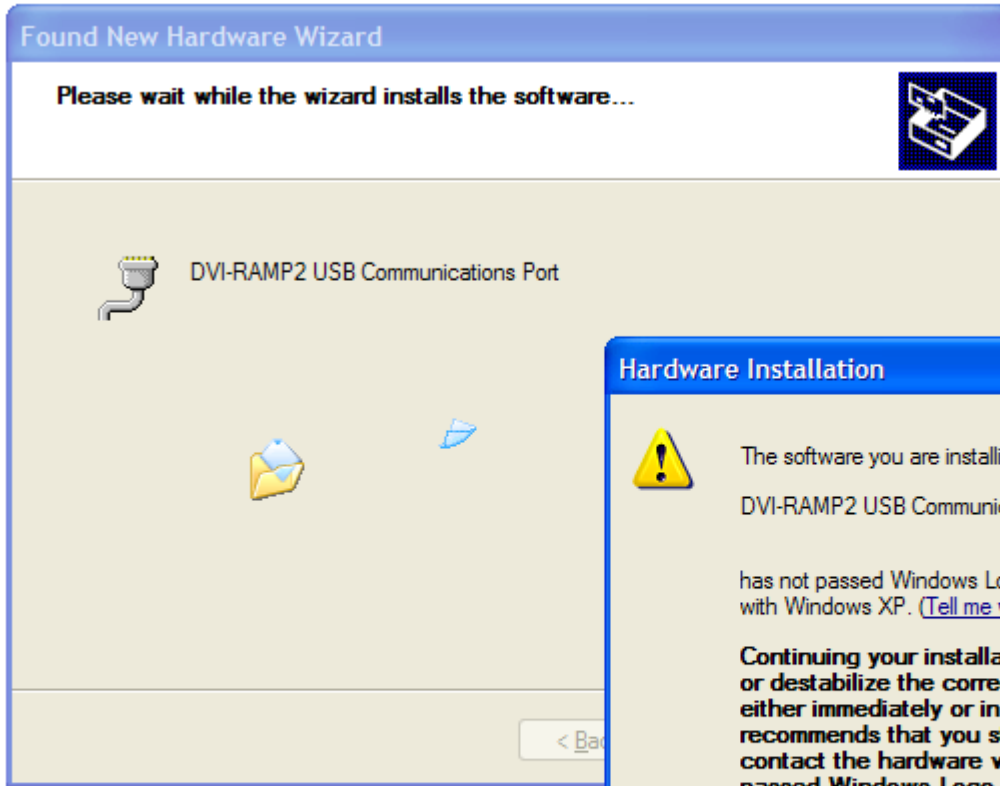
Found New Hardware Wizard

Please wait while the wizard installs the software...

DVI-RAMP2 USB Communications Port

< Bac

Hardware Installation

The software you are installi

DVI-RAMP2 USB Communic

has not passed Windows Lo with Windows XP. (Tell me

Continuing your installa or destabilize the corre either immediately or in recommends that you s contact the hardware v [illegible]